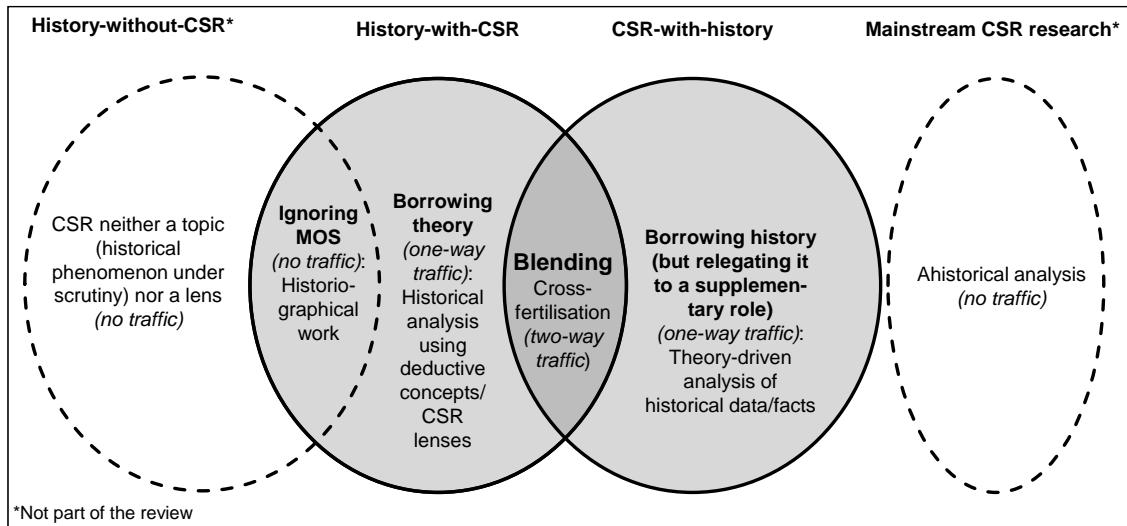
History-without-CSR*

History-with-CSR

CSR-with-history

Mainstream CSR research*

CSR neither a topic (historical phenomenon under scrutiny) nor a lens *(no traffic)*

**Ignoring MOS** *(no traffic)*: Historiographical work

**Borrowing theory** *(one-way traffic)*: Historical analysis using deductive concepts/ CSR lenses

**Blending** Cross-fertilisation *(two-way traffic)*

**Borrowing history (but relegating it to a supplementary role)** *(one-way traffic)*: Theory-driven analysis of historical data/facts

Ahistorical analysis *(no traffic)*

*Not part of the review